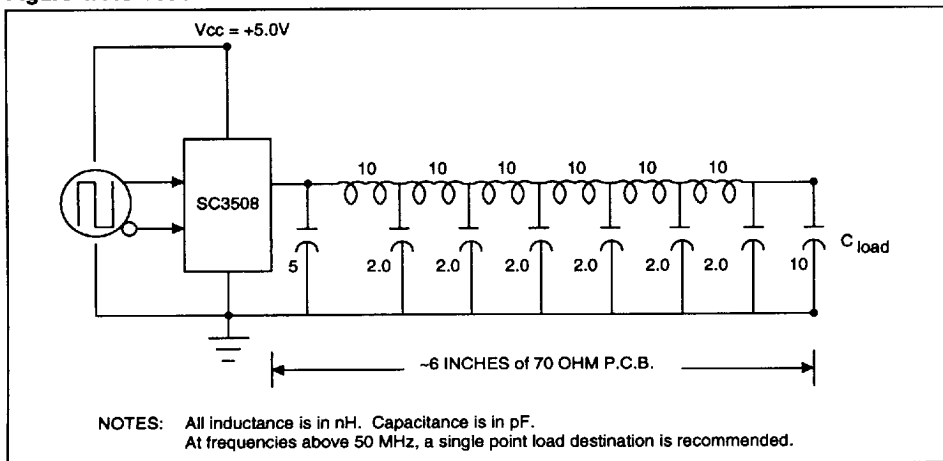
Vcc = +5.0V

SC3508

10 10 10 10 10 10

5 2.0 2.0 2.0 2.0 2.0 2.0 10 C load

~6 INCHES of 70 OHM P.C.B.

NOTES: All inductance is in nH. Capacitance is in pF.
At frequencies above 50 MHz, a single point load destination is recommended.